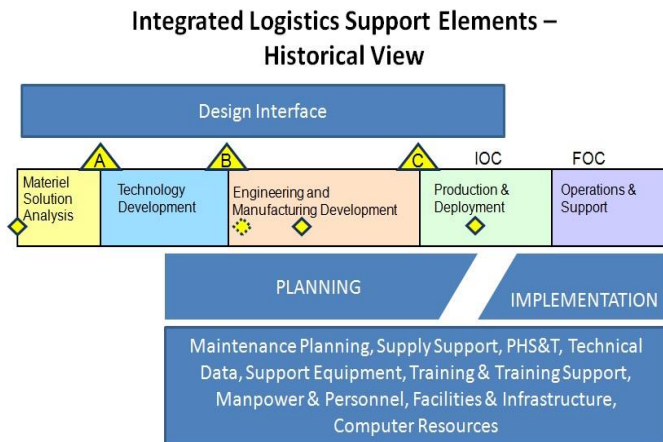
Integrated Logistics Support Elements – Historical View

Design Interface

A

B

C

IOC

FOC

Materiel Solution Analysis

Technology Development

Engineering and Manufacturing Development

Production & Deployment

Operations & Support

PLANNING

IMPLEMENTATION

Maintenance Planning, Supply Support, PHS&T, Technical Data, Support Equipment, Training & Training Support, Manpower & Personnel, Facilities & Infrastructure, Computer Resources